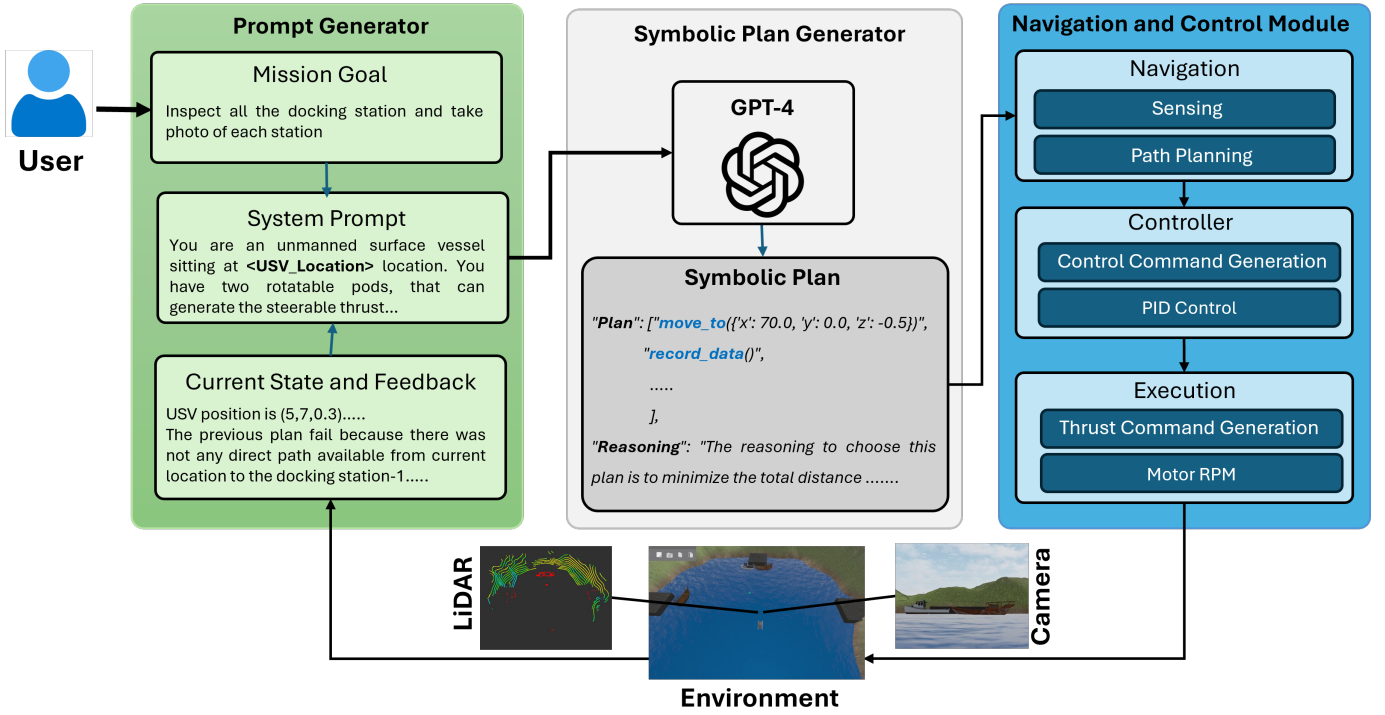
User

Prompt Generator

Mission Goal
Inspect all the docking station and take photo of each station

System Prompt
You are an unmanned surface vessel sitting at <USV_Location> location. You have two rotatable pods, that can generate the steerable thrust...

Current State and Feedback
USV position is (5,7,0.3).....
The previous plan fail because there was not any direct path available from current location to the docking station-1.....

Symbolic Plan Generator

GPT-4

Symbolic Plan
"Plan": ["move_to({'x': 70.0, 'y': 0.0, 'z': -0.5})",
"record_data()",
.....
],
"Reasoning": "The reasoning to choose this plan is to minimize the total distance .......

Navigation and Control Module

Navigation
Sensing
Path Planning

Controller
Control Command Generation
PID Control

Execution
Thrust Command Generation
Motor RPM

LiDAR
Camera
Environment